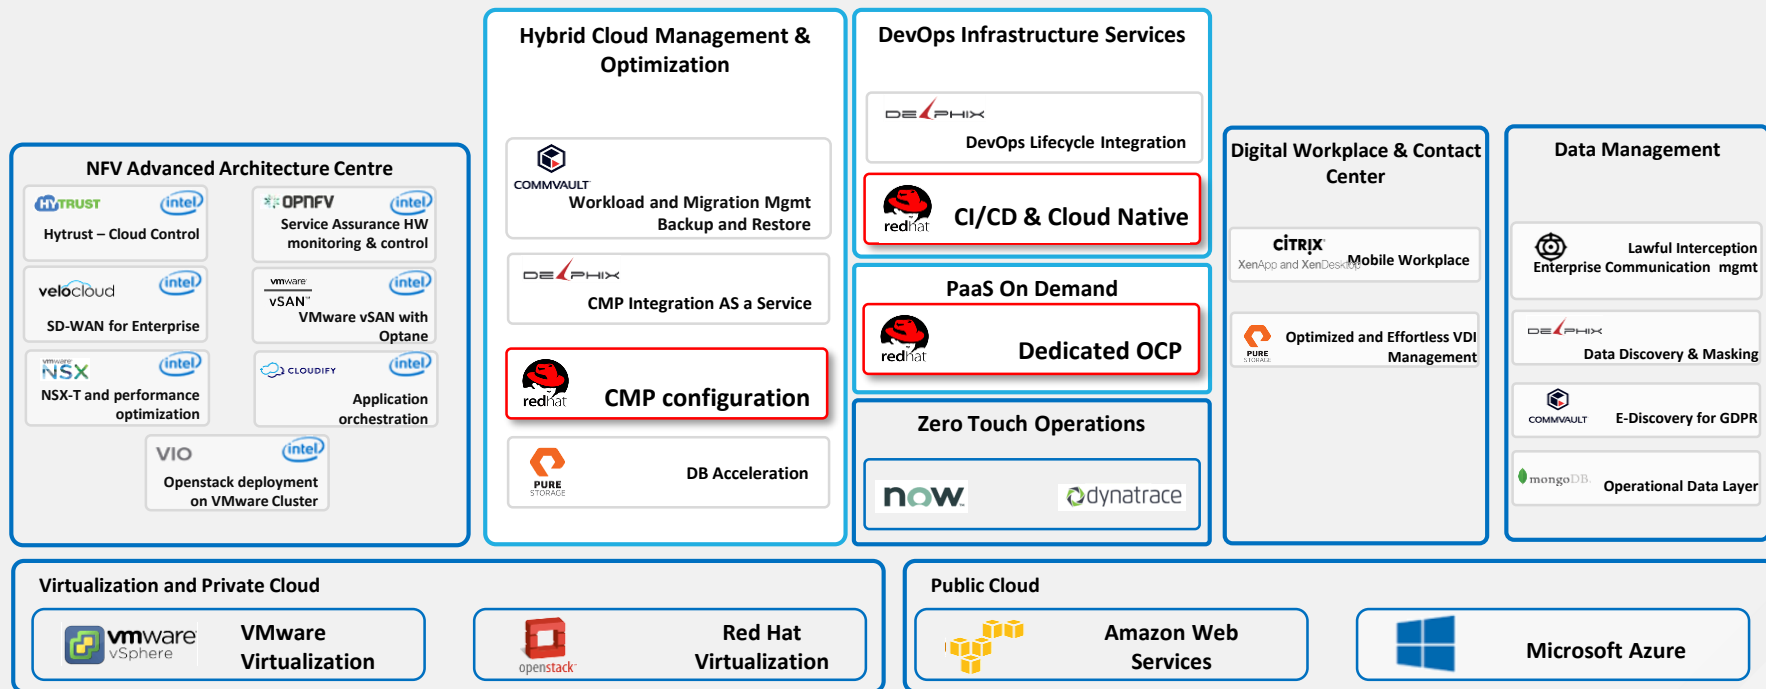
NFV Advanced Architecture Centre

HyTRUST intel
Hytrust – Cloud Control

OPNFV intel
Service Assurance HW monitoring & control

velocloud intel
SD-WAN for Enterprise

vmware vSAN intel
VMware vSAN with Optane

NSX intel
NSX-T and performance optimization

CLOUDIFY intel
Application orchestration

VIO intel
Openstack deployment on VMware Cluster

Hybrid Cloud Management & Optimization

COMMVAULT
Workload and Migration Mgmt Backup and Restore

DELPHIX
CMP Integration AS a Service

redhat
CMP configuration

PURE STORAGE
DB Acceleration

DevOps Infrastructure Services

DELPHIX
DevOps Lifecycle Integration

redhat
CI/CD & Cloud Native

PaaS On Demand

redhat
Dedicated OCP

Zero Touch Operations

now dynatrace

Digital Workplace & Contact Center

CITRIX XenApp and XenDesktop
Mobile Workplace

PURE STORAGE
Optimized and Effortless VDI Management

Data Management

Lawful Interception Enterprise Communication mgmt

DELPHIX
Data Discovery & Masking

COMMVAULT
E-Discovery for GDPR

mongoDB
Operational Data Layer

Virtualization and Private Cloud

vmware vSphere
VMware Virtualization

openstack
Red Hat Virtualization

Public Cloud

Amazon Web Services

Microsoft Azure